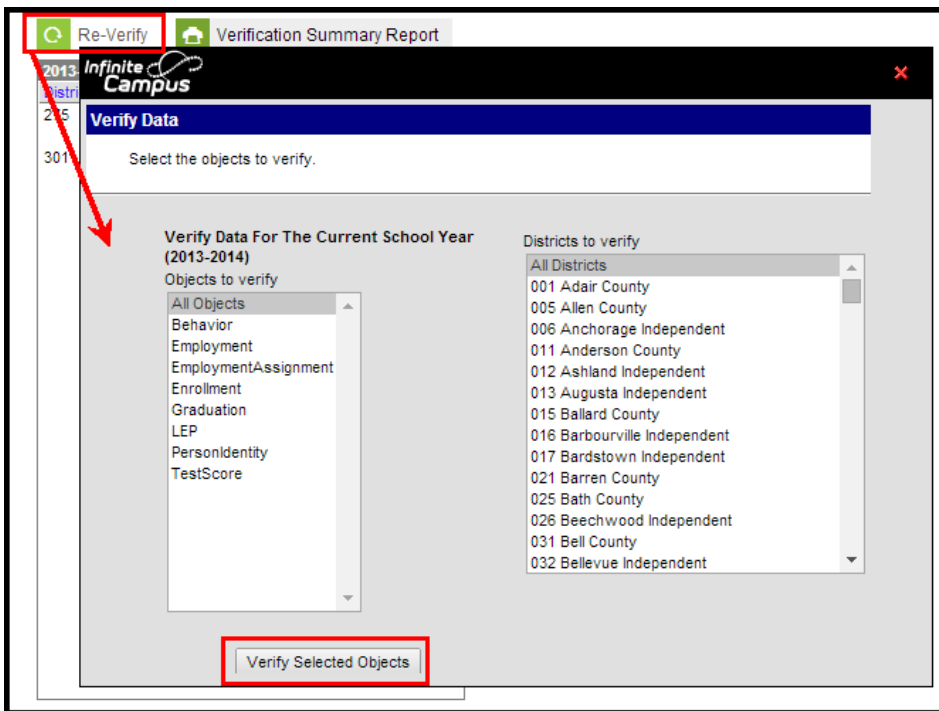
Re-Verify

Verification Summary Report

2013-

Distri

215

301

Infinite Campus

Verify Data

Select the objects to verify.

Verify Data For The Current School Year (2013-2014)

Objects to verify

All Objects
Behavior
Employment
EmploymentAssignment
Enrollment
Graduation
LEP
PersonIdentity
TestScore

Districts to verify

All Districts
001 Adair County
005 Allen County
006 Anchorage Independent
011 Anderson County
012 Ashland Independent
013 Augusta Independent
015 Ballard County
016 Barbourville Independent
017 Bardstown Independent
021 Barren County
025 Bath County
026 Beechwood Independent
031 Bell County
032 Bellevue Independent

Verify Selected Objects